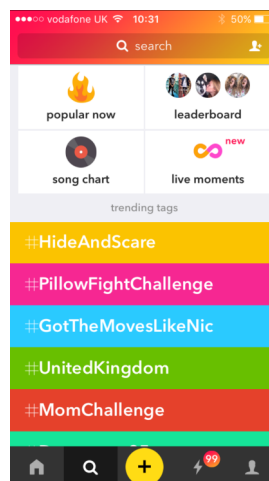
●●●○○ vodafone UK 10:31 50%

search

popular now

leaderboard

song chart

new

live moments

trending tags

#HideAndScare

#PillowFightChallenge

#GotTheMovesLikeNic

#UnitedKingdom

#MomChallenge

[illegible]

+

99